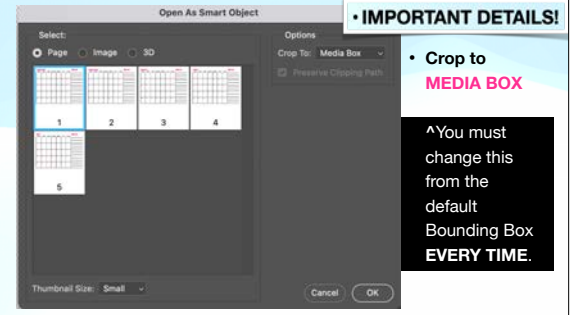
Open As Smart Object

Select:

Page Image 3D

1 2 3 4

5

Thumbnail Size: Small

Options

Crop To: Media Box

Preserve Clipping Path

Cancel OK

• IMPORTANT DETAILS!

• Crop to MEDIA BOX

^You must change this from the default Bounding Box EVERY TIME.